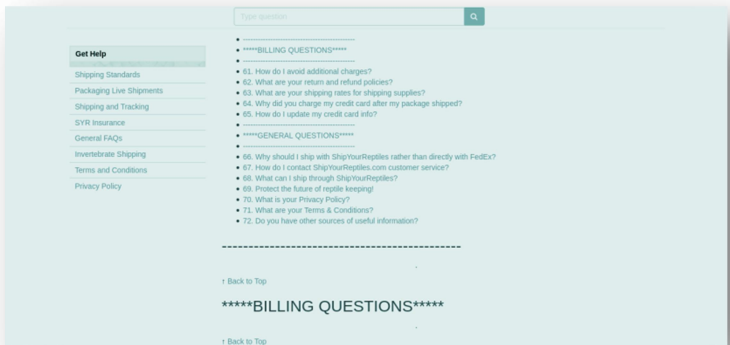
Type question

Get Help
Shipping Standards
Packaging Live Shipments
Shipping and Tracking
SYR Insurance
General FAQs
Invertebrate Shipping
Terms and Conditions
Privacy Policy

- ----------------------------------------
- *****BILLING QUESTIONS*****
- ----------------------------------------
- 61. How do I avoid additional charges?
- 62. What are your return and refund policies?
- 63. What are your shipping rates for shipping supplies?
- 64. Why did you charge my credit card after my package shipped?
- 65. How do I update my credit card info?
- ----------------------------------------
- *****GENERAL QUESTIONS*****
- ----------------------------------------
- 66. Why should I ship with ShipYourReptiles rather than directly with FedEx?
- 67. How do I contact ShipYourReptiles.com customer service?
- 68. What can I ship through ShipYourReptiles?
- 69. Protect the future of reptile keeping!
- 70. What is your Privacy Policy?
- 71. What are your Terms & Conditions?
- 72. Do you have other sources of useful information?

----------------------------------------

↑ Back to Top

*****BILLING QUESTIONS*****

↑ Back to Top